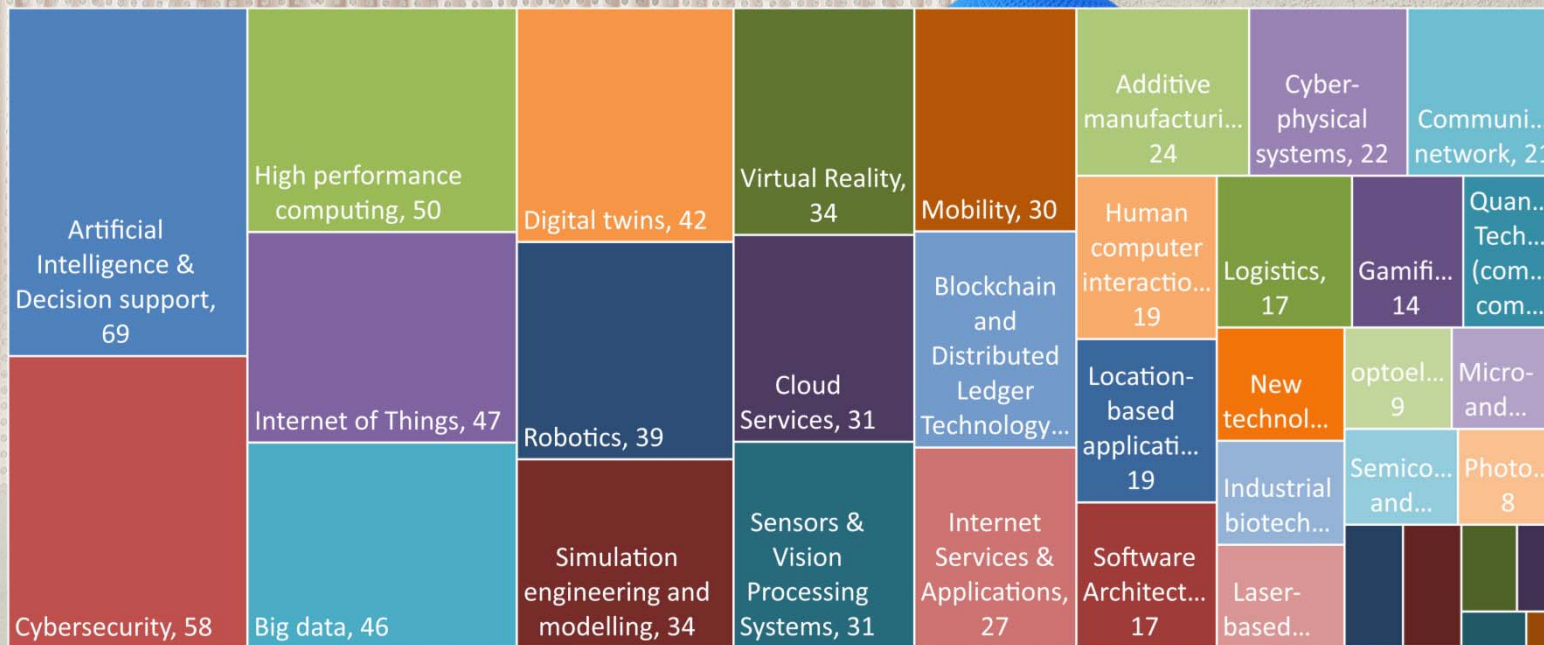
Artificial Intelligence & Decision support, 69

Cybersecurity, 58

High performance computing, 50

Internet of Things, 47

Big data, 46

Digital twins, 42

Robotics, 39

Simulation engineering and modelling, 34

Virtual Reality, 34

Cloud Services, 31

Sensors & Vision Processing Systems, 31

Mobility, 30

Blockchain and Distributed Ledger Technology…

Internet Services & Applications, 27

Additive manufacturi… 24

Cyber-physical systems, 22

Communi… network, 21

Human computer interactio… 19

Location-based applicati… 19

Software Architect… 17

Logistics, 17

Gamifi… 14

Quan… Tech… (com… com…

New technol…

optoel… 9

Micro- and…

Industrial biotech…

Semico… and…

Photo… 8

Laser-based…